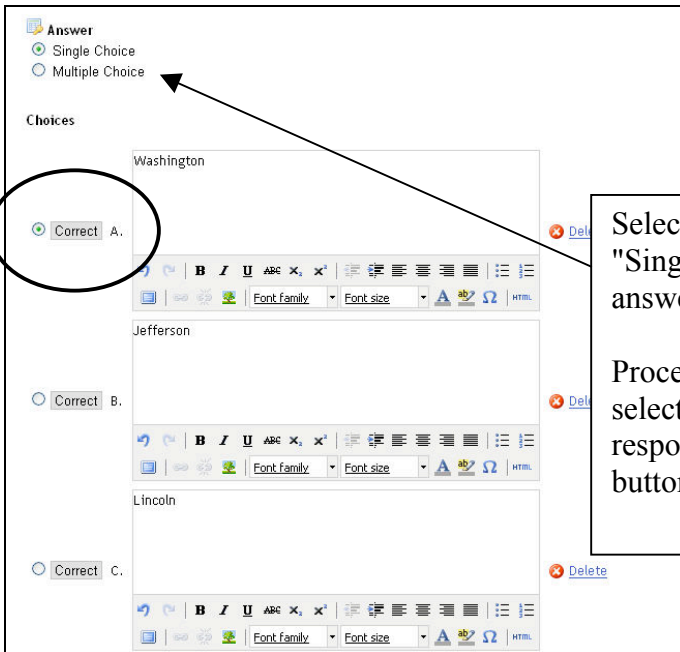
Answer
Single Choice
Multiple Choice

Choices

Washington

Correct A.

Dele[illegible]

B I U ABC $x_2$ $x^2$ Font family Font size A Ω HTML

Jefferson

Correct B.

Dele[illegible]

B I U ABC $x_2$ $x^2$ Font family Font size A Ω HTML

Lincoln

Correct C.

Delete

B I U ABC $x_2$ $x^2$ Font family Font size A Ω HTML

Selec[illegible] "Sing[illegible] answ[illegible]

Proce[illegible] select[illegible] respo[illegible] butto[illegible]